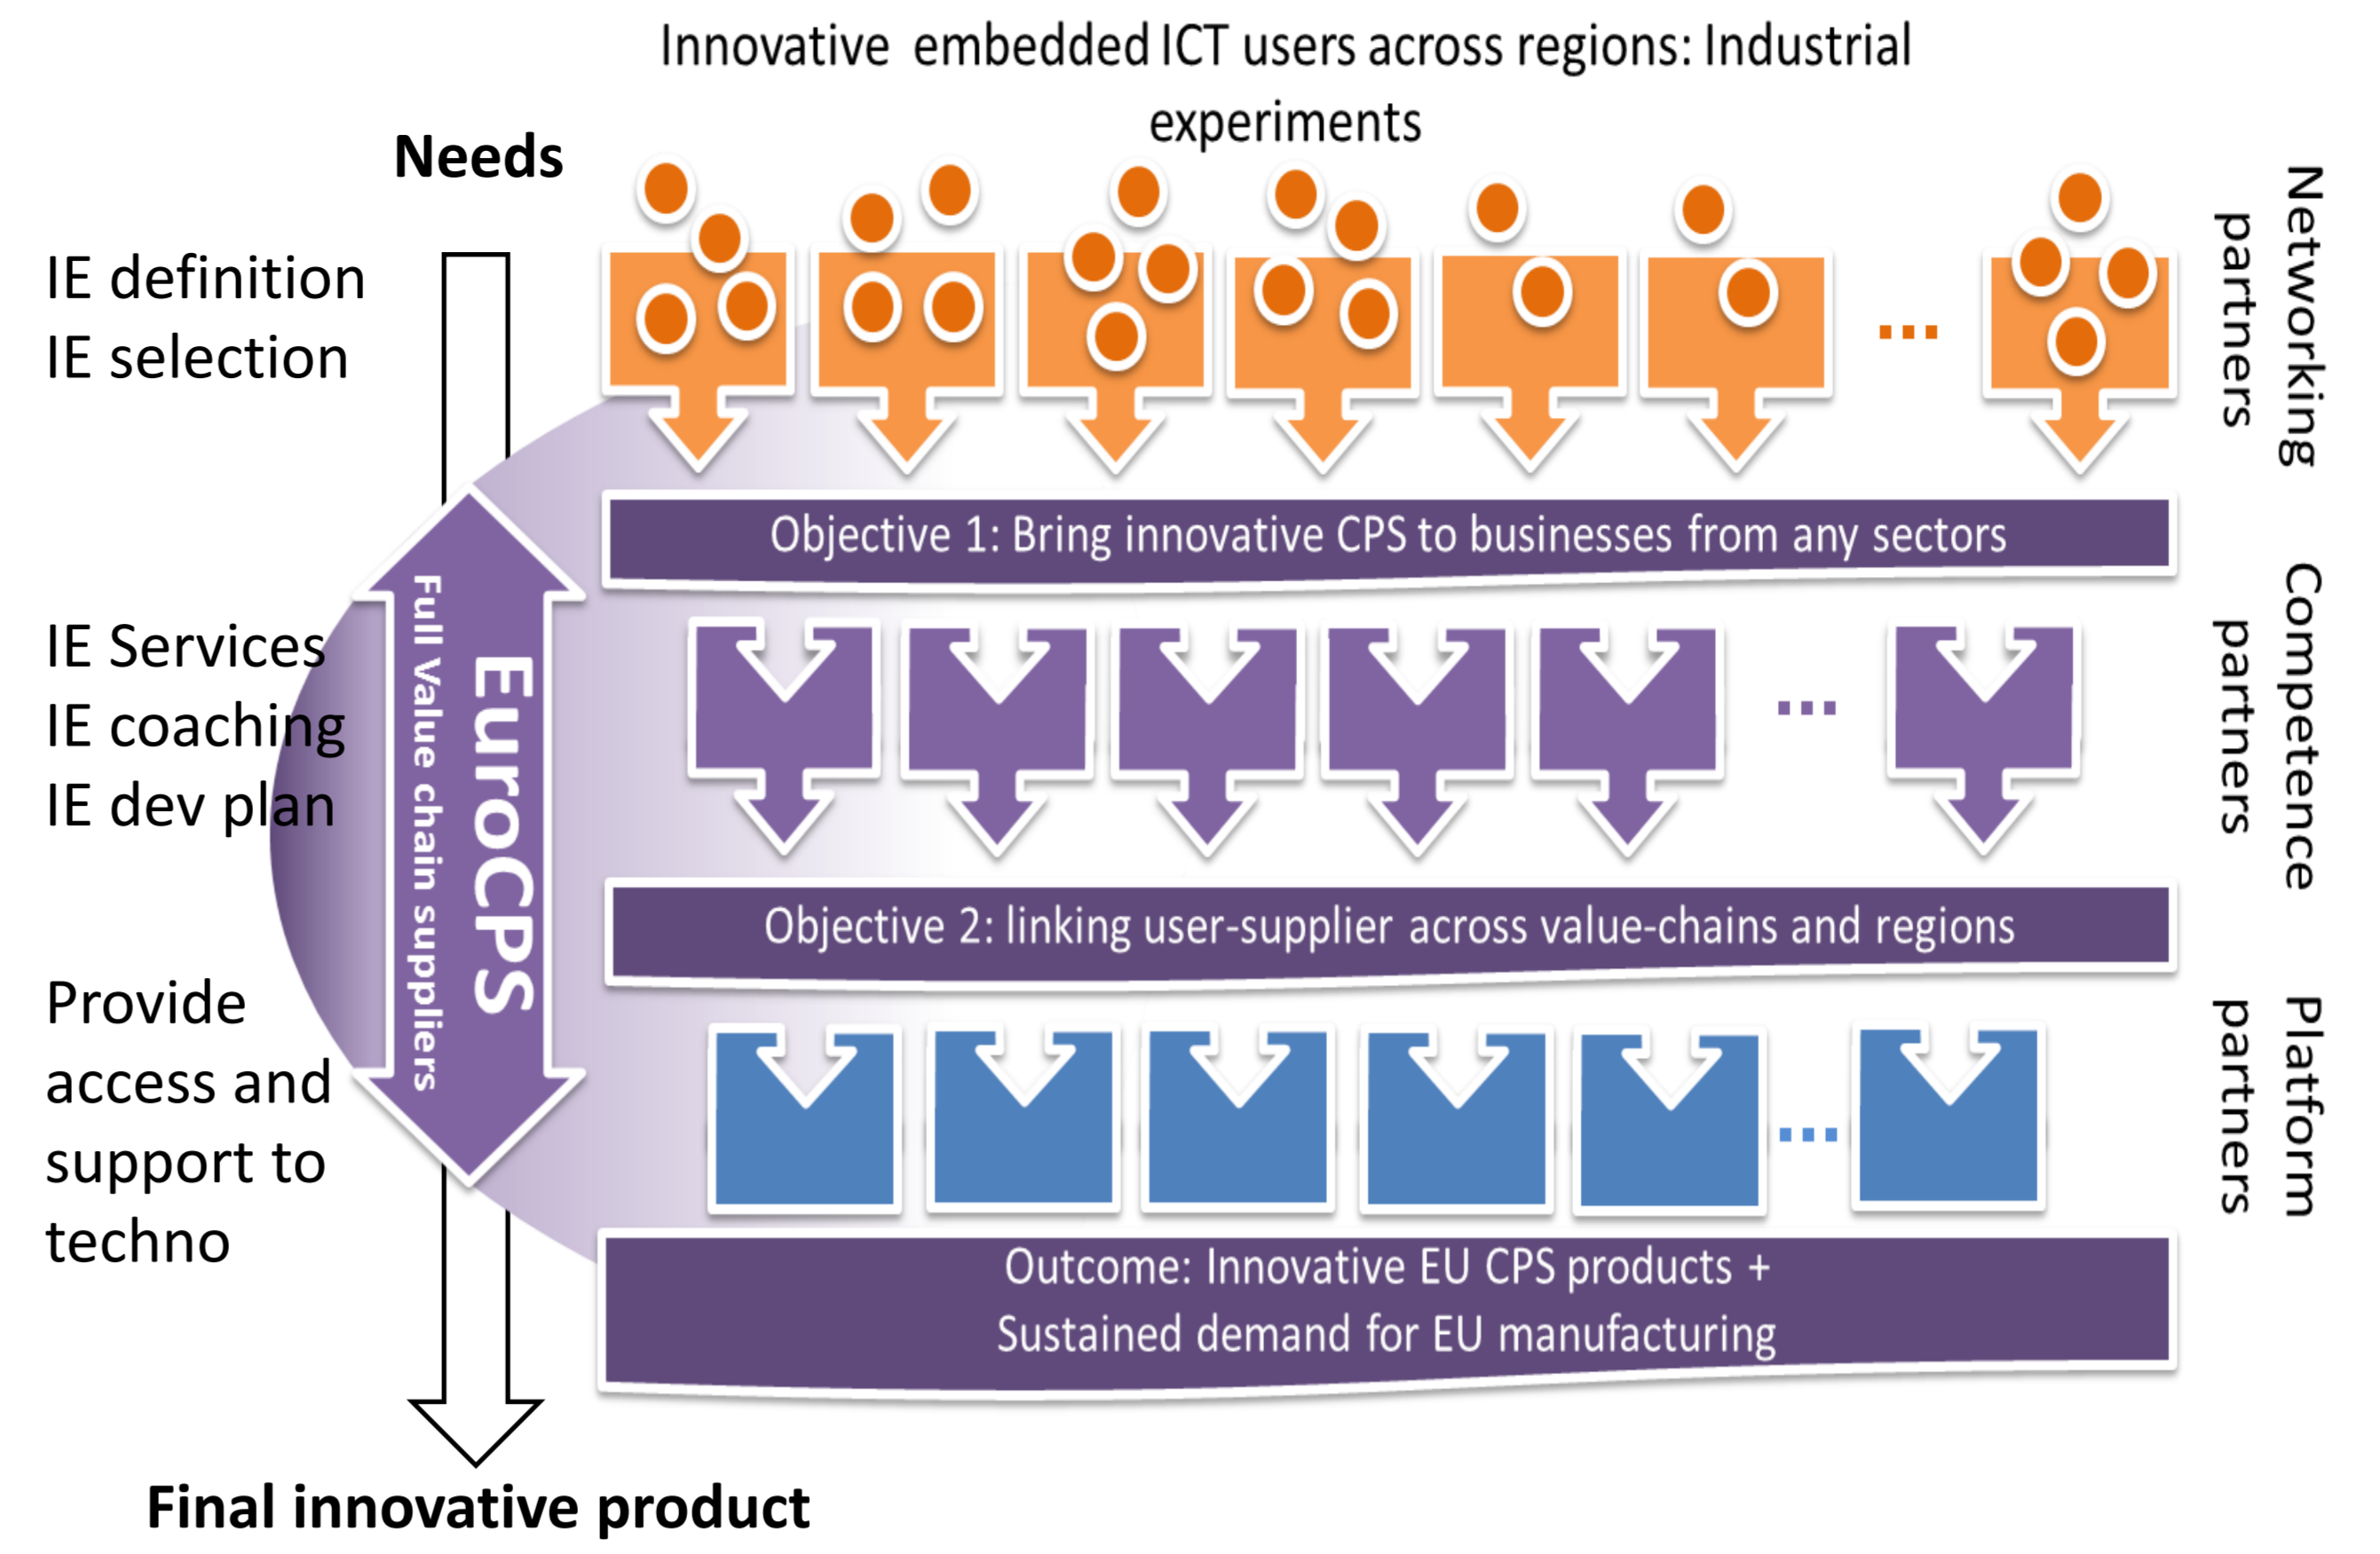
Innovative embedded ICT users across regions: Industrial experiments

Needs

IE definition
IE selection

IE Services
IE coaching
IE dev plan

Provide access and support to techno

EuroCPS
Full Value chain suppliers

...

Objective 1: Bring innovative CPS to businesses from any sectors

...

Objective 2: linking user-supplier across value-chains and regions

...

Outcome: Innovative EU CPS products +
Sustained demand for EU manufacturing

Networking partners

Competence partners

Platform partners

Final innovative product